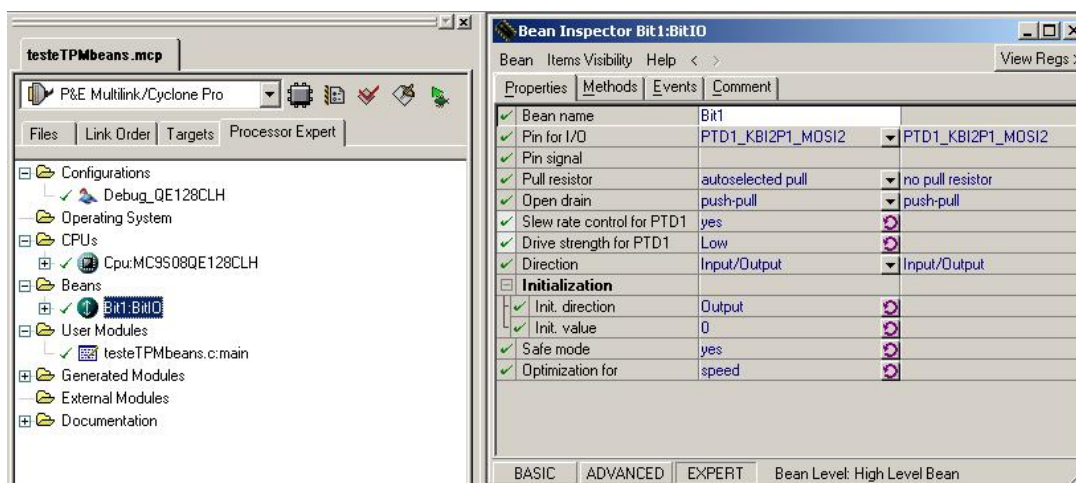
testeTPMbeans.mcp

P&E Multilink/Cyclone Pro

Files | Link Order | Targets | Processor Expert

Configurations
Debug_QE128CLH
Operating System
CPUs
Cpu:MC9S08QE128CLH
Beans
Bit1:BitIO
User Modules
testeTPMbeans.c:main
Generated Modules
External Modules
Documentation

Bean Inspector Bit1:BitIO

Bean Items Visibility Help < >

View Regs

Properties | Methods | Events | Comment

| Bean name | Bit1 | |
|---|---|---|
| Pin for I/O | PTD1_KBI2P1_MOSI2 | PTD1_KBI2P1_MOSI2 |
| Pin signal | | |
| Pull resistor | autoselected pull | no pull resistor |
| Open drain | push-pull | push-pull |
| Slew rate control for PTD1 | yes | |
| Drive strength for PTD1 | Low | |
| Direction | Input/Output | Input/Output |
| Initialization | | |
| Init. direction | Output | |
| Init. value | 0 | |
| Safe mode | yes | |
| Optimization for | speed | |

BASIC | ADVANCED | EXPERT | Bean Level: High Level Bean